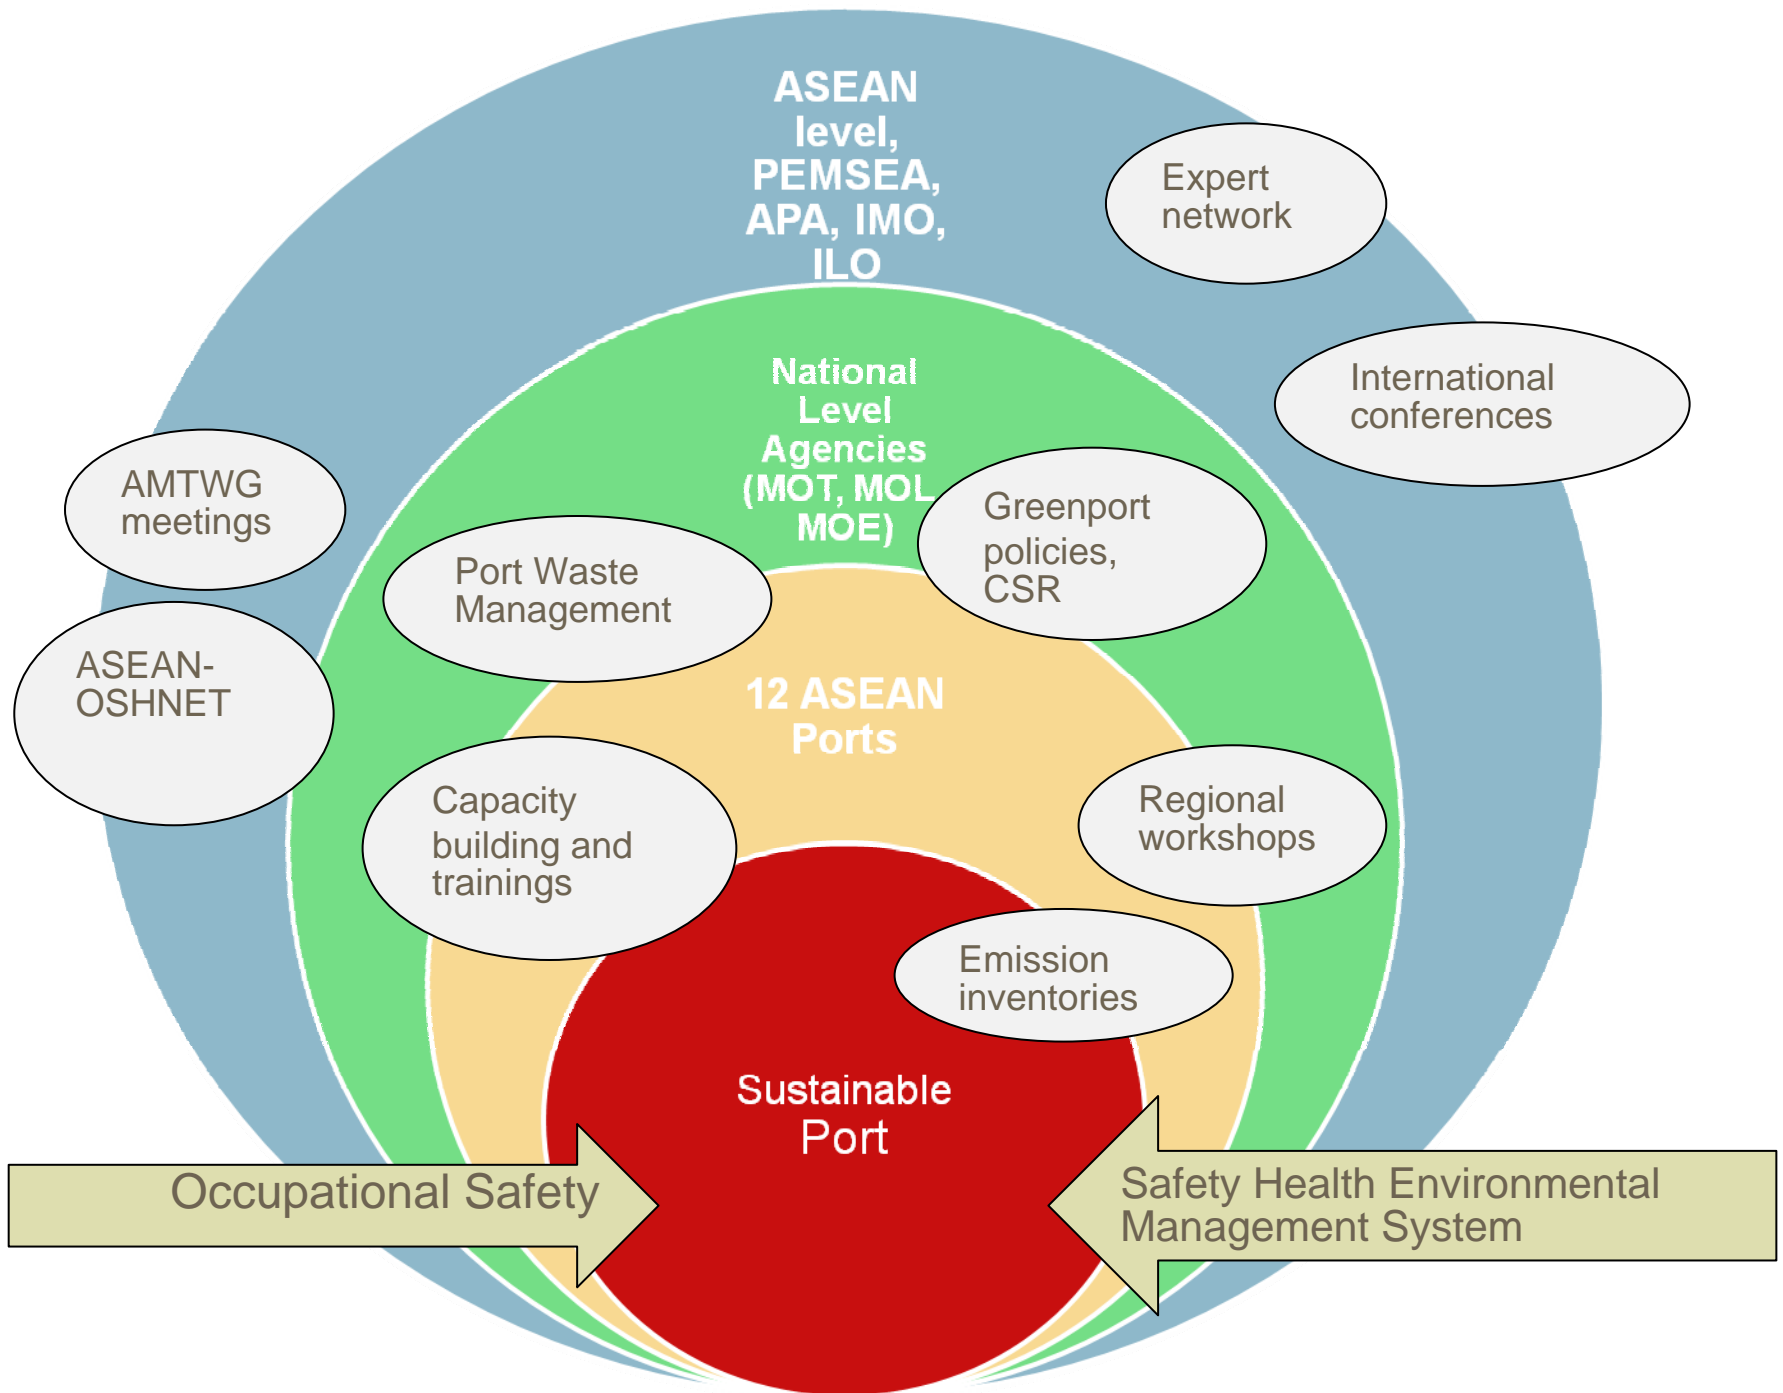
ASEAN level, PEMSEA, APA, IMO, ILO

Expert network

International conferences

National Level Agencies (MOT, MOL MOE)

AMTWG meetings

ASEAN-OSHNET

Port Waste Management

Greenport policies, CSR

12 ASEAN Ports

Capacity building and trainings

Regional workshops

Emission inventories

Sustainable Port

Occupational Safety

Safety Health Environmental Management System